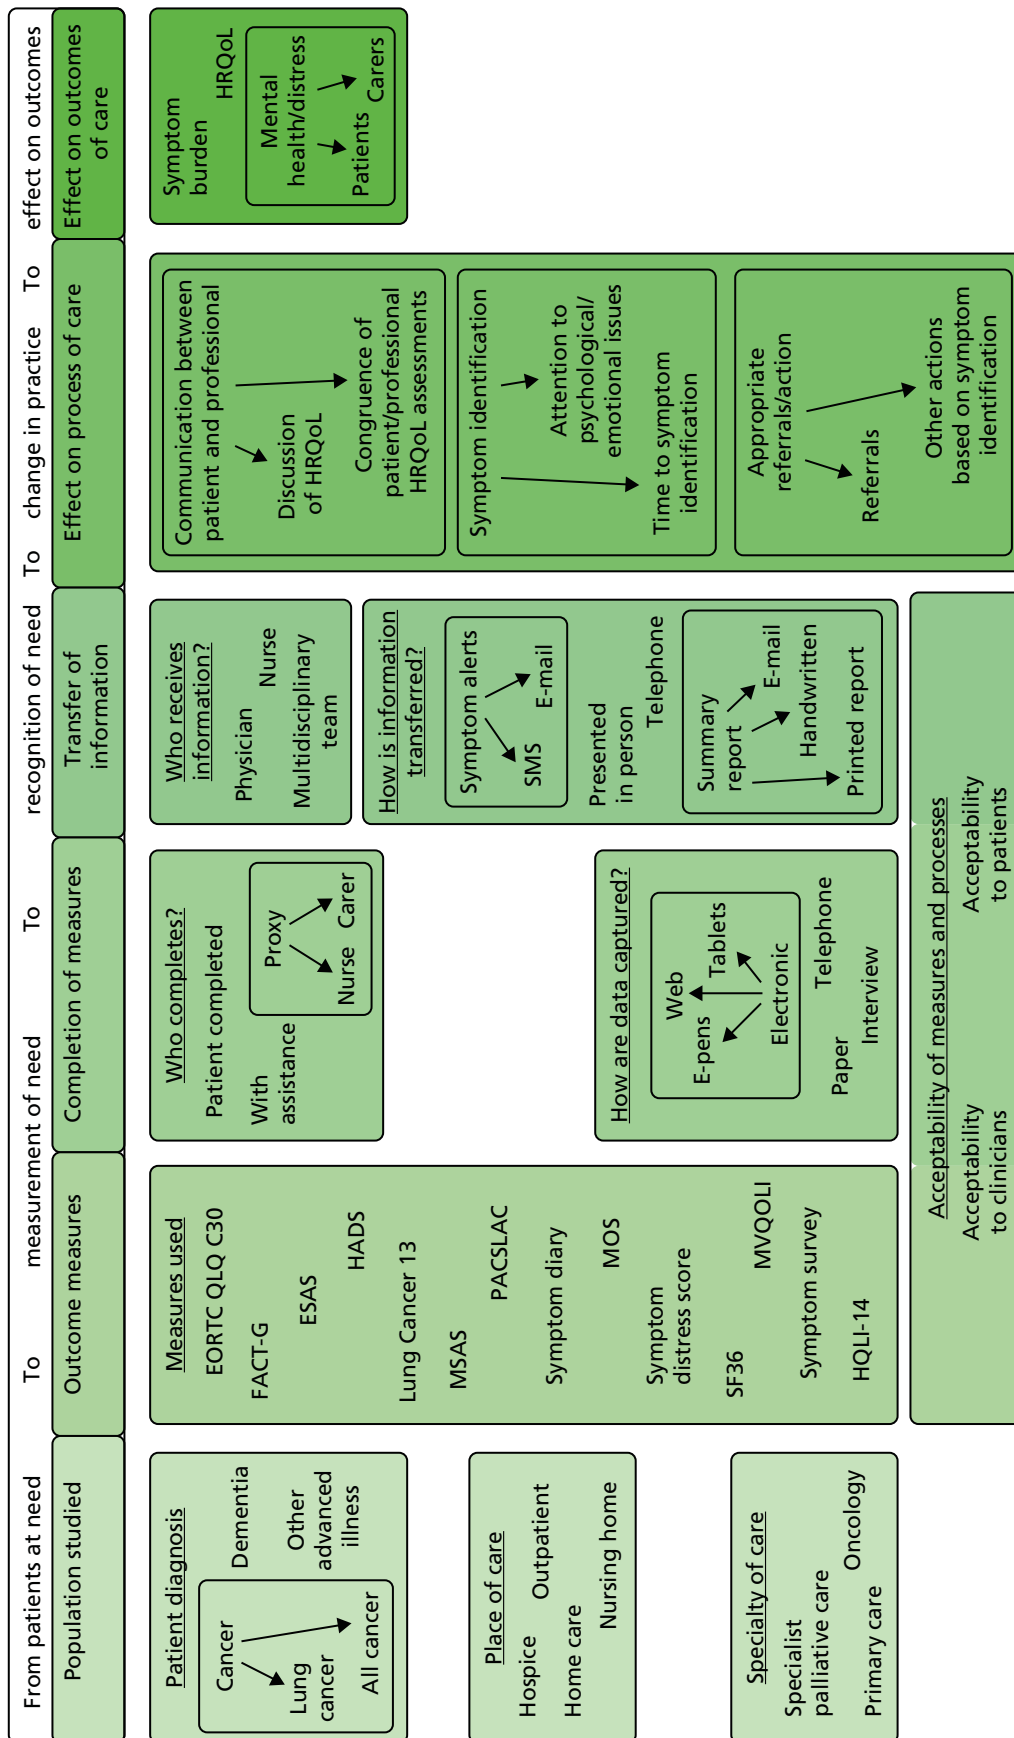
From patients at need To measurement of need To recognition of need To change in practice To effect on outcomes

Population studied

Patient diagnosis
Cancer
Lung cancer
All cancer
Dementia
Other advanced illness

Place of care
Hospice
Home care
Outpatient
Nursing home

Specialty of care
Specialist palliative care
Primary care
Oncology

Outcome measures

Measures used
EORTC QLQ C30
FACT-G
ESAS
HADS
Lung Cancer 13
MSAS
PACSLAC
Symptom diary
MOS
Symptom distress score
SF36
MVQOLI
Symptom survey
HQLI-14

Completion of measures

Who completes?
Patient completed
With assistance
Proxy
Nurse
Carer

How are data captured?
Web
E-pens
Tablets
Electronic
Paper
Telephone
Interview

Acceptability of measures and processes
Acceptability to clinicians
Acceptability to patients

Transfer of information

Who receives information?
Physician
Nurse
Multidisciplinary team

How is information transferred?
Symptom alerts
SMS
E-mail
Presented in person
Telephone
Summary report
E-mail
Handwritten
Printed report

Effect on process of care

Communication between patient and professional
Discussion of HRQoL
Congruence of patient/professional HRQoL assessments

Symptom identification
Attention to psychological/ emotional issues
Time to symptom identification

Appropriate referrals/action
Referrals
Other actions based on symptom identification

Effect on outcomes of care

Symptom burden
HRQoL
Mental health/distress
Patients
Carers